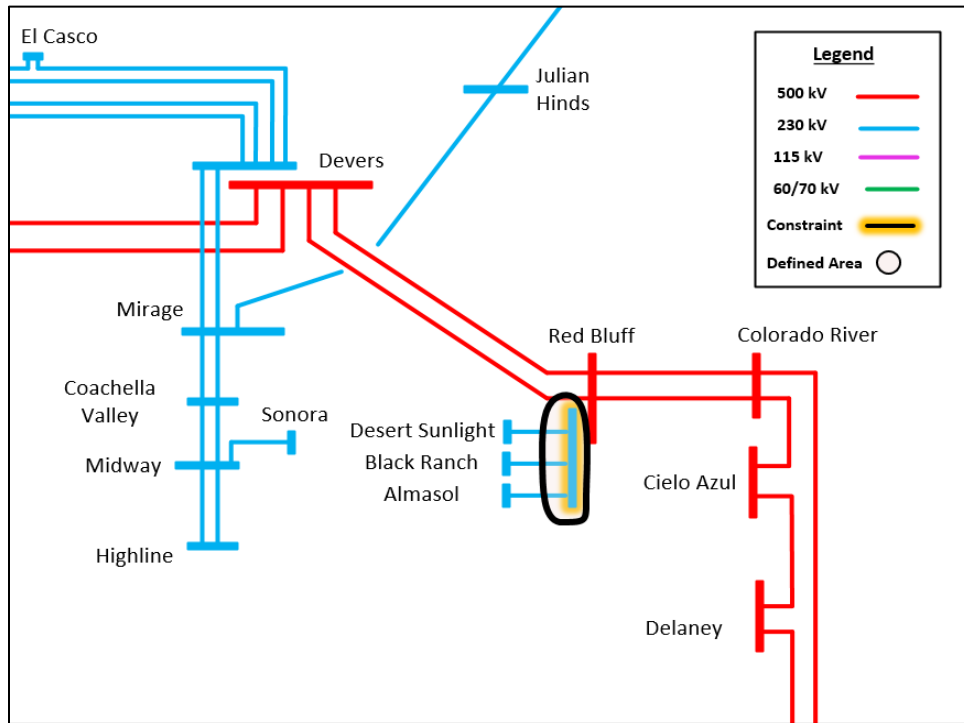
El Casco

Julian Hinds

Legend

500 kV

230 kV

115 kV

60/70 kV

Constraint

Defined Area

Devers

Mirage

Red Bluff

Colorado River

Coachella Valley

Sonora

Desert Sunlight

Black Ranch

Almasol

Midway

Cielo Azul

Highline

Delaney